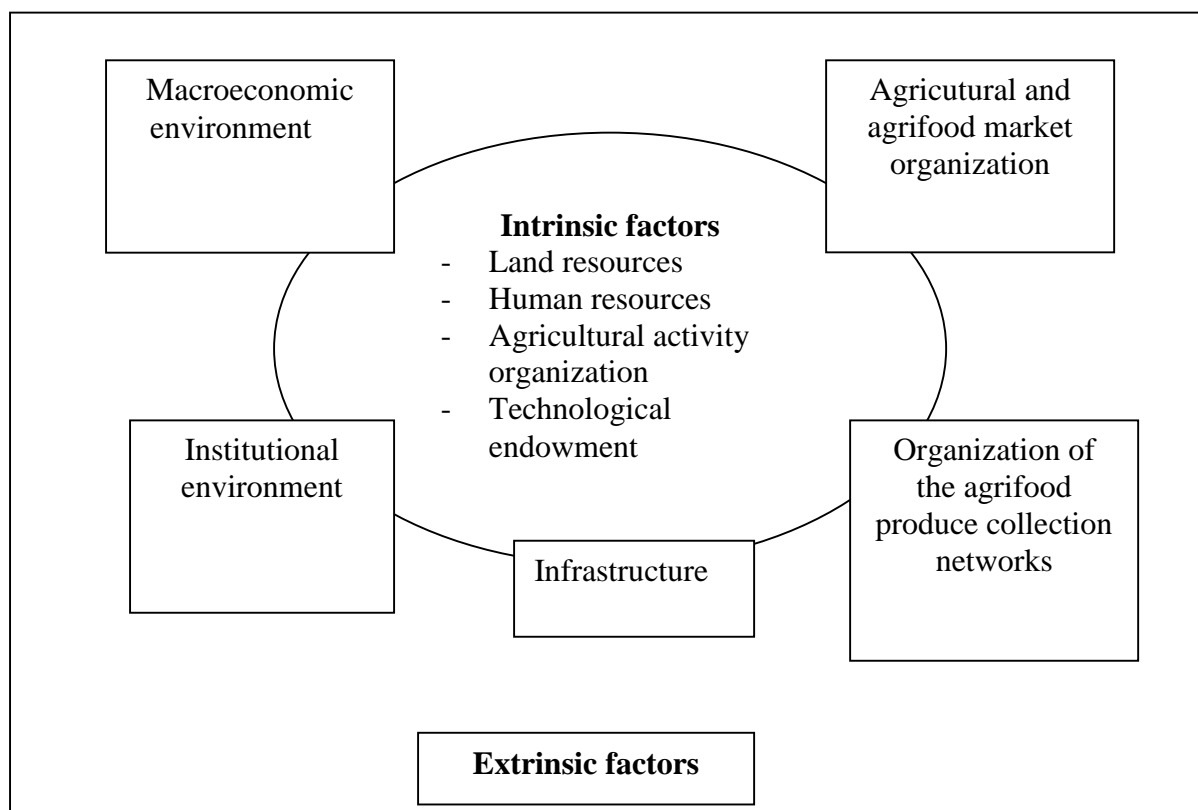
Macroeconomic environment

Agricutural and agrifood market organization

**Intrinsic factors**
- Land resources
- Human resources
- Agricultural activity organization
- Technological endowment

Institutional environment

Infrastructure

Organization of the agrifood produce collection networks

**Extrinsic factors**